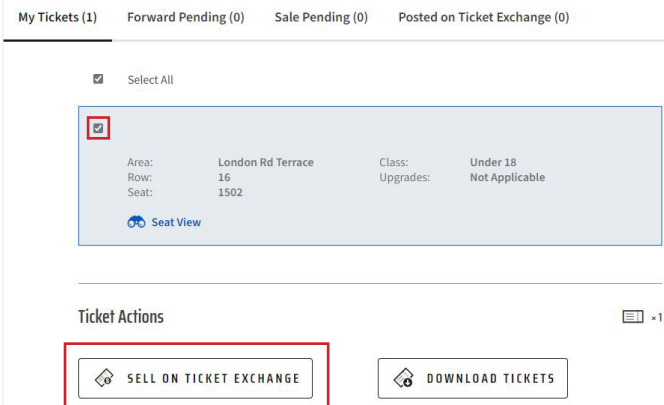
My Tickets (1) Forward Pending (0) Sale Pending (0) Posted on Ticket Exchange (0)

Select All

| Area: | London Rd Terrace | Class: | Under 18 |
|---|---|---|---|
| Row: | 16 | Upgrades: | Not Applicable |
| Seat: | 1502 | | |

Seat View

Ticket Actions

×1

SELL ON TICKET EXCHANGE

DOWNLOAD TICKETS